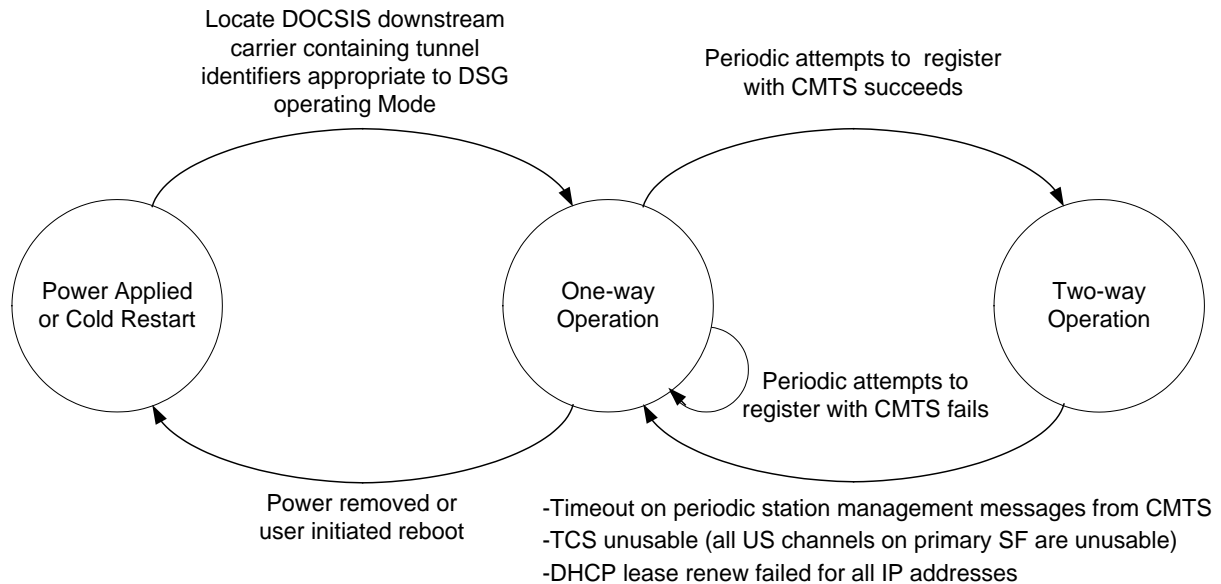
Locate DOCSIS downstream carrier containing tunnel identifiers appropriate to DSG operating Mode

Periodic attempts to register with CMTS succeeds

Power Applied or Cold Restart

One-way Operation

Two-way Operation

Periodic attempts to register with CMTS fails

Power removed or user initiated reboot

-Timeout on periodic station management messages from CMTS
-TCS unusable (all US channels on primary SF are unusable)
-DHCP lease renew failed for all IP addresses